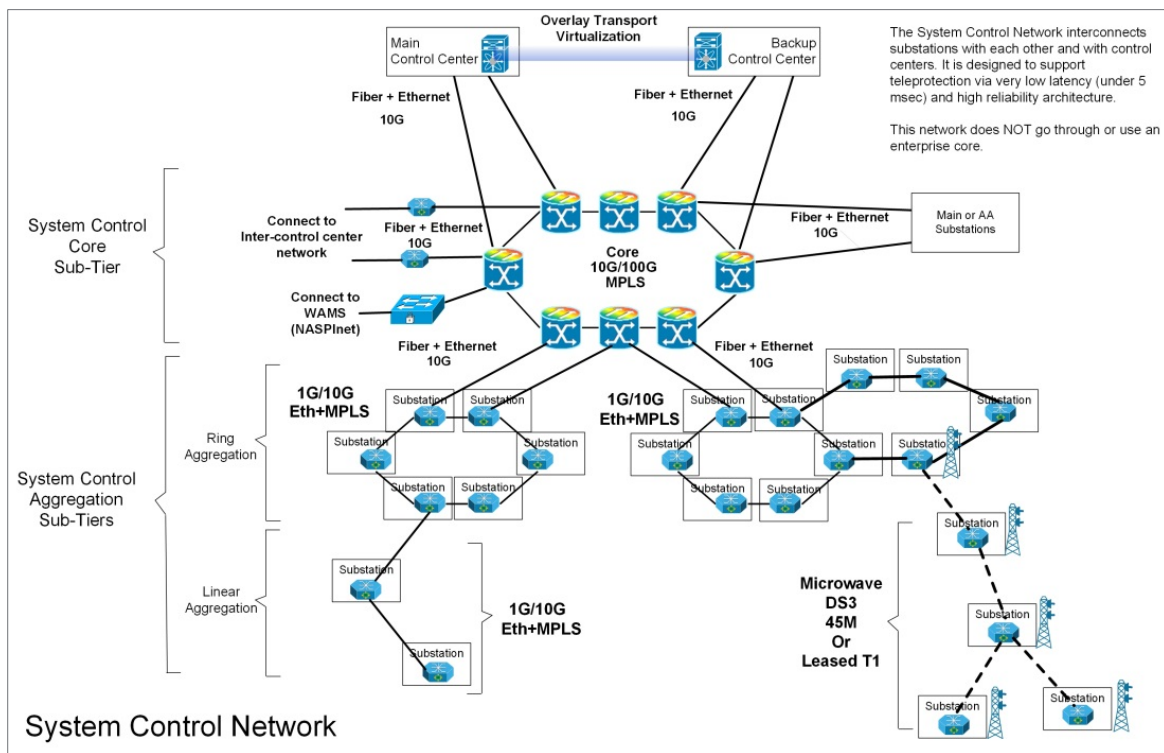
Overlay Transport Virtualization

Main Control Center

Backup Control Center

The System Control Network interconnects substations with each other and with control centers. It is designed to support teleprotection via very low latency (under 5 msec) and high reliability architecture.

This network does NOT go through or use an enterprise core.

Fiber + Ethernet
10G

Fiber + Ethernet
10G

System Control Core Sub-Tier

Connect to Inter-control center network

Fiber + Ethernet
10G

Core
10G/100G
MPLS

Fiber + Ethernet
10G

Main or AA Substations

Connect to WAMS (NASPInet)

Fiber + Ethernet
10G

Fiber + Ethernet
10G

1G/10G
Eth+MPLS

1G/10G
Eth+MPLS

Ring Aggregation

System Control Aggregation Sub-Tiers

Linear Aggregation

Substation

Substation

Substation

Substation

Substation

Substation

Substation

Substation

Substation

Substation

Substation

Substation

Substation

Substation

Substation

Substation

1G/10G
Eth+MPLS

Microwave
DS3
45M
Or
Leased T1

Substation

Substation

Substation

Substation

System Control Network